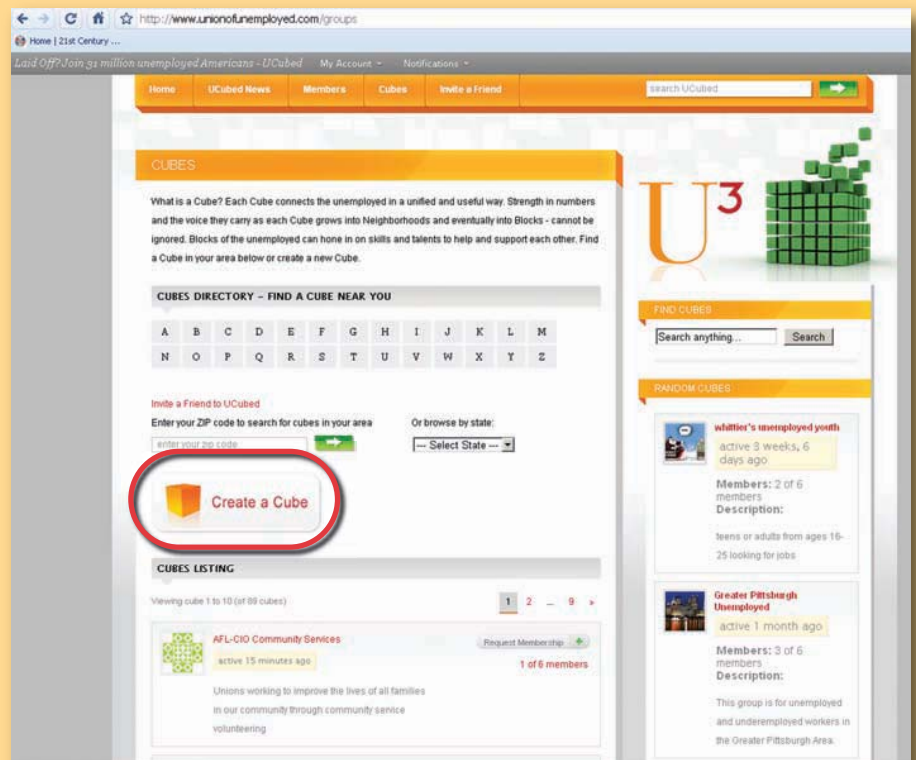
http://www.unionofunemployed.com/groups

Home | 21st Century ...

Laid Off? Join 31 million unemployed Americans - UCubed My Account Notifications

Home UCubed News Members Cubes Invite a Friend search UCubed

CUBES

What is a Cube? Each Cube connects the unemployed in a unified and useful way. Strength in numbers and the voice they carry as each Cube grows into Neighborhoods and eventually into Blocks - cannot be ignored. Blocks of the unemployed can hone in on skills and talents to help and support each other. Find a Cube in your area below or create a new Cube.

CUBES DIRECTORY – FIND A CUBE NEAR YOU

A B C D E F G H I J K L M
N O P Q R S T U V W X Y Z

Invite a Friend to UCubed

Enter your ZIP code to search for cubes in your area

enter your zip code

Or browse by state:

--- Select State ---

Create a Cube

CUBES LISTING

Viewing cube 1 to 10 (of 89 cubes)

1 2 ... 9 »

AFL-CIO Community Services

active 15 minutes ago

Request Membership

1 of 6 members

Unions working to improve the lives of all families in our community through community service volunteering

$U^3$

FIND CUBES

Search anything...

Search

RANDOM CUBES

whittier's unemployed youth

active 3 weeks, 6 days ago

Members: 2 of 6 members

Description:

teens or adults from ages 16-25 looking for jobs

Greater Pittsburgh Unemployed

active 1 month ago

Members: 3 of 6 members

Description:

This group is for unemployed and underemployed workers in the Greater Pittsburgh Area.